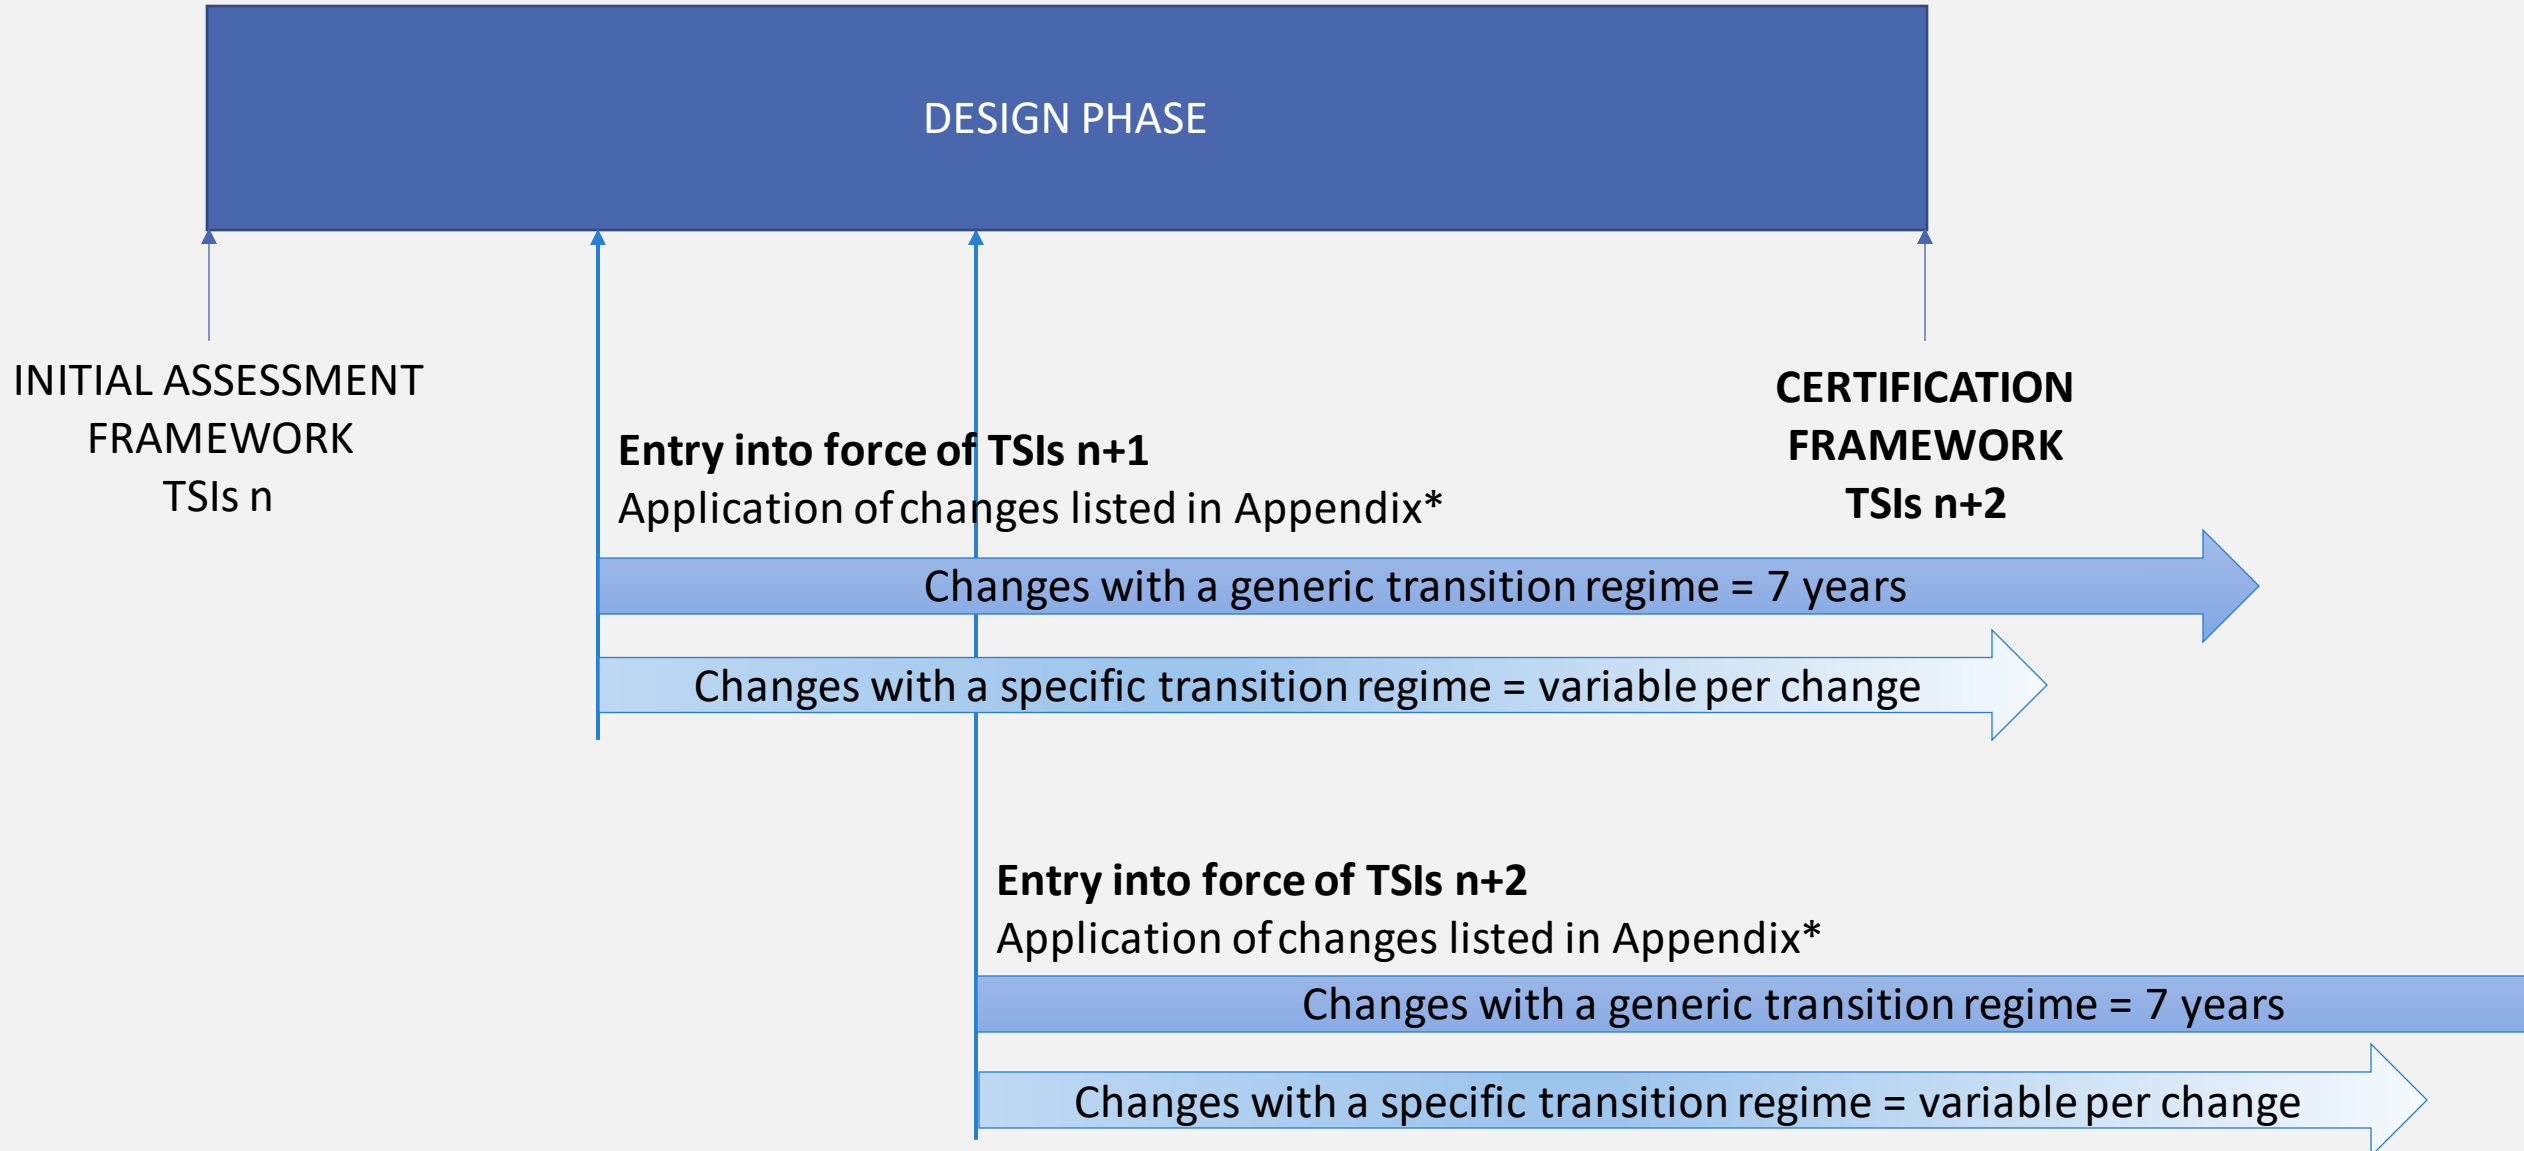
DESIGN PHASE

INITIAL ASSESSMENT FRAMEWORK TSIs n

CERTIFICATION FRAMEWORK TSIs n+2

**Entry into force of TSIs n+1**
Application of changes listed in Appendix*

Changes with a generic transition regime = 7 years

Changes with a specific transition regime = variable per change

**Entry into force of TSIs n+2**
Application of changes listed in Appendix*

Changes with a generic transition regime = 7 years

Changes with a specific transition regime = variable per change